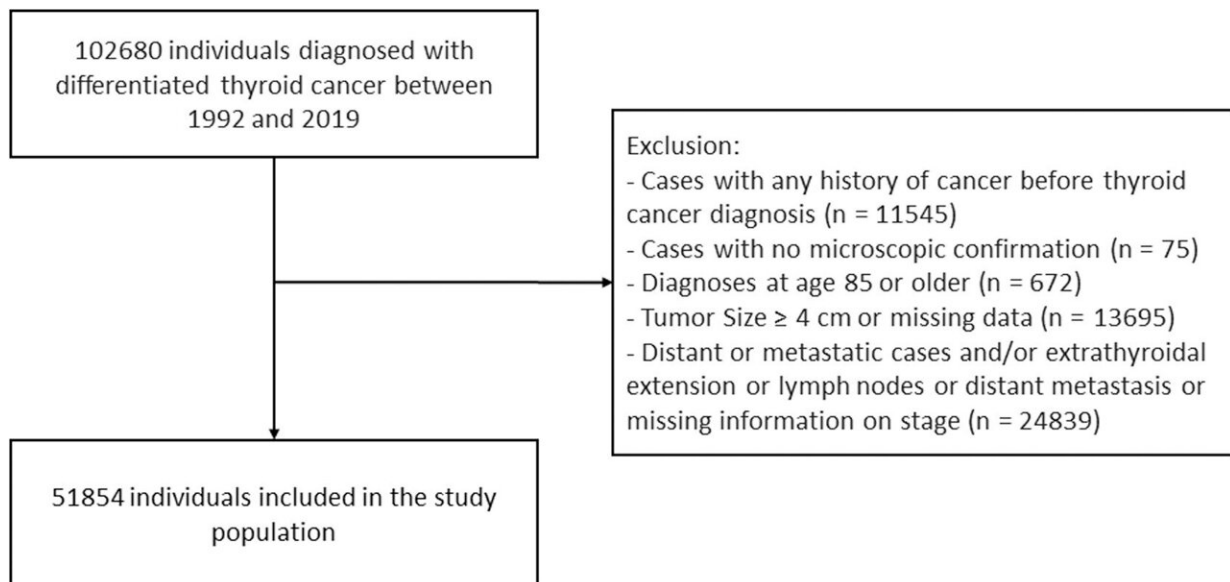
102680 individuals diagnosed with differentiated thyroid cancer between 1992 and 2019

Exclusion:
- Cases with any history of cancer before thyroid cancer diagnosis (n = 11545)
- Cases with no microscopic confirmation (n = 75)
- Diagnoses at age 85 or older (n = 672)
- Tumor Size ≥ 4 cm or missing data (n = 13695)
- Distant or metastatic cases and/or extrathyroidal extension or lymph nodes or distant metastasis or missing information on stage (n = 24839)

51854 individuals included in the study population